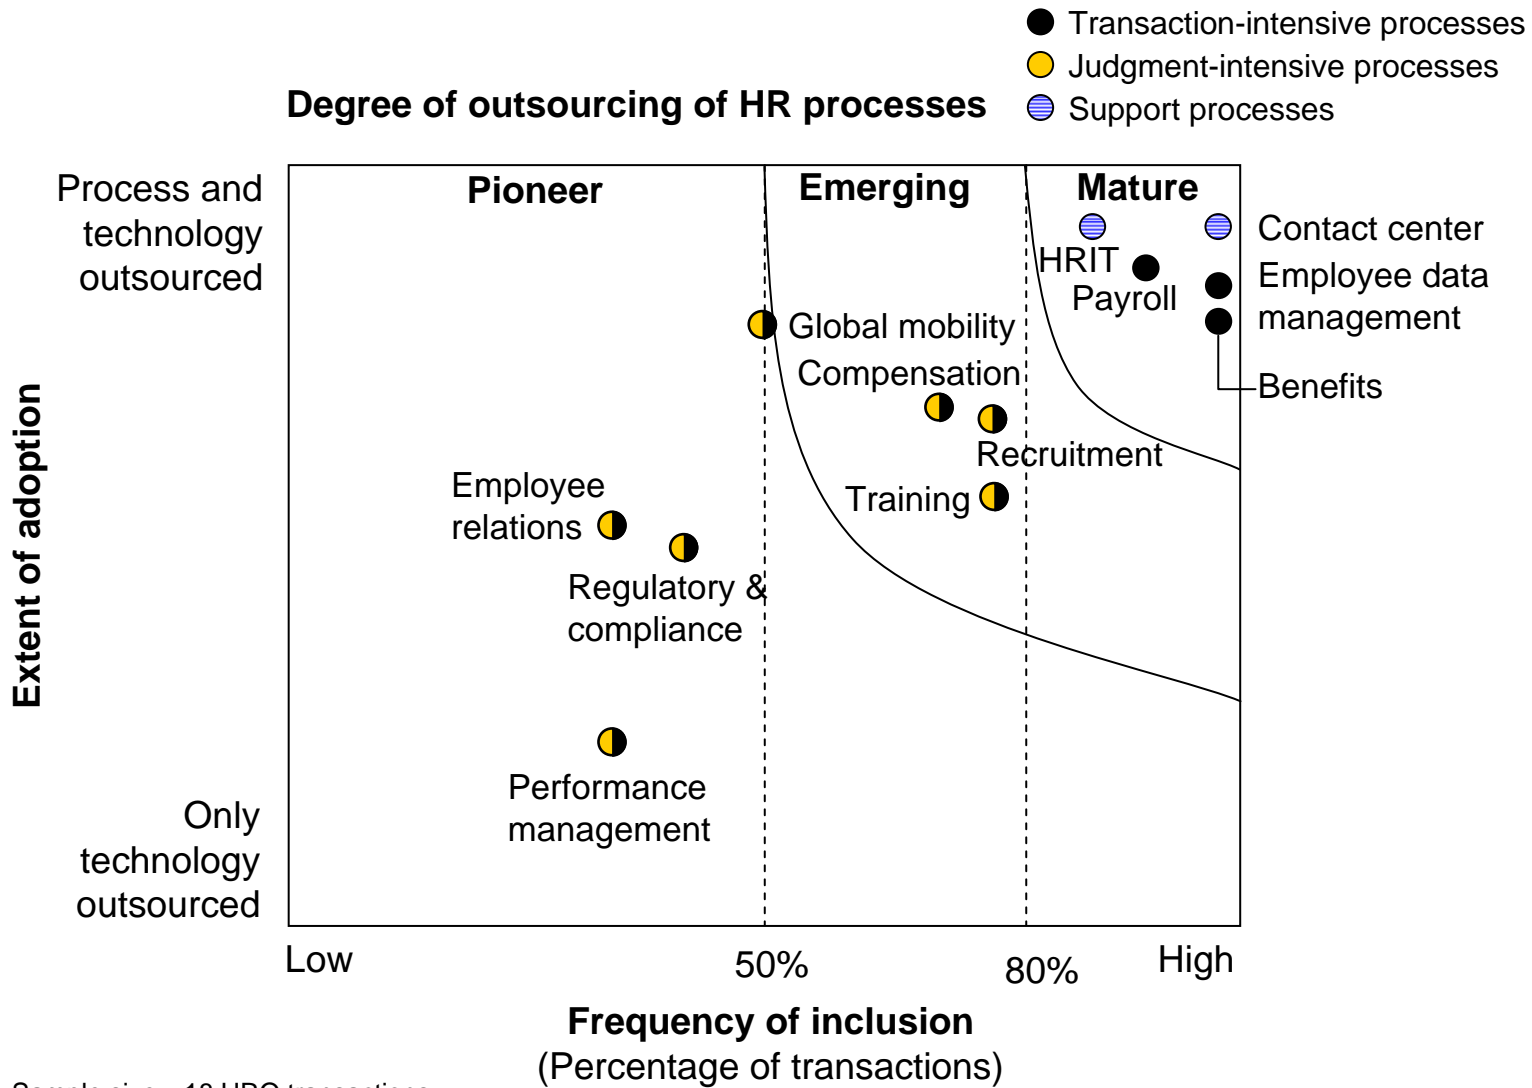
Transaction-intensive processes
Judgment-intensive processes
Support processes

Degree of outsourcing of HR processes

Process and technology outsourced

Only technology outsourced

Extent of adoption

Pioneer

Emerging

Mature

Contact center

HRIT

Payroll

Employee data management

Benefits

Global mobility

Compensation

Recruitment

Training

Employee relations

Regulatory & compliance

Performance management

Low

50%

80%

High

Frequency of inclusion
(Percentage of transactions)

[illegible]